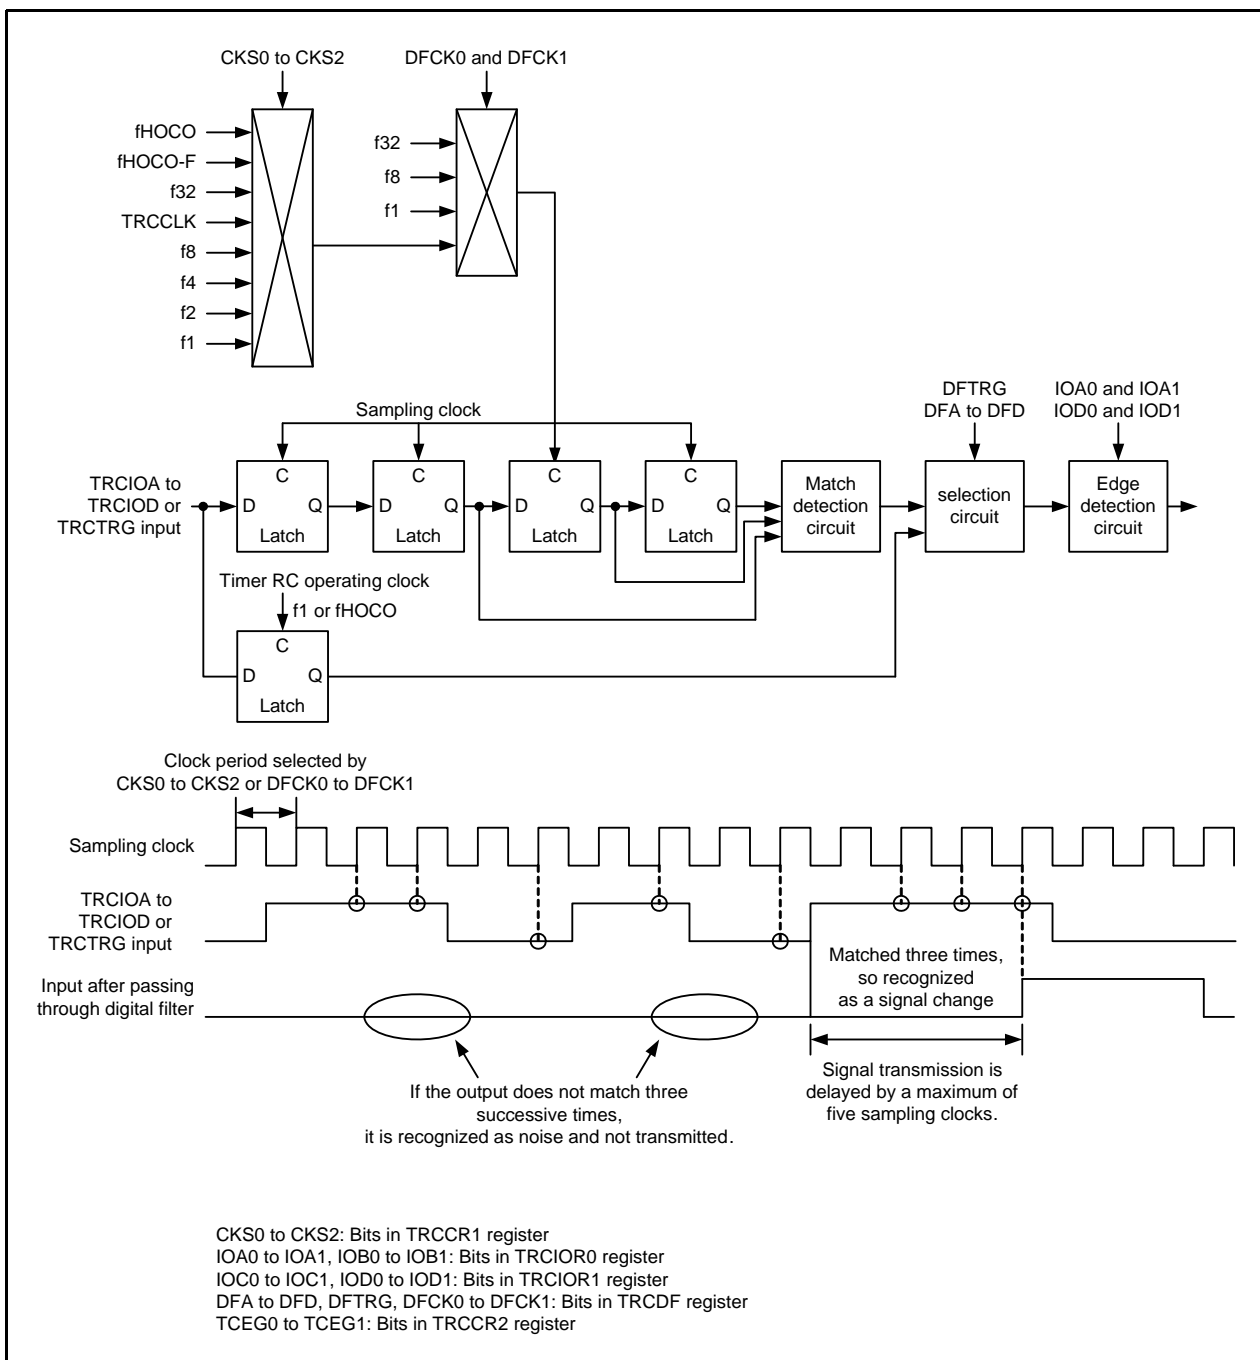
CKS0 to CKS2

DFCK0 and DFCK1

fHOCO
fHOCO-F
f32
TRCCLK
f8
f4
f2
f1

f32
f8
f1

Sampling clock

DFTRG
DFA to DFD

IOA0 and IOA1
IOD0 and IOD1

TRCIOA to TRCIOD or TRCTRG input

C
D Q
Latch

C
D Q
Latch

C
D Q
Latch

C
D Q
Latch

Match detection circuit

selection circuit

Edge detection circuit

Timer RC operating clock
f1 or fHOCO

C
D Q
Latch

Clock period selected by CKS0 to CKS2 or DFCK0 to DFCK1

Sampling clock

TRCIOA to TRCIOD or TRCTRG input

Input after passing through digital filter

Matched three times, so recognized as a signal change

Signal transmission is delayed by a maximum of five sampling clocks.

If the output does not match three successive times, it is recognized as noise and not transmitted.

CKS0 to CKS2: Bits in TRCCR1 register
IOA0 to IOA1, IOB0 to IOB1: Bits in TRCIOR0 register
IOC0 to IOC1, IOD0 to IOD1: Bits in TRCIOR1 register
DFA to DFD, DFTRG, DFCK0 to DFCK1: Bits in TRCDF register
TCEG0 to TCEG1: Bits in TRCCR2 register